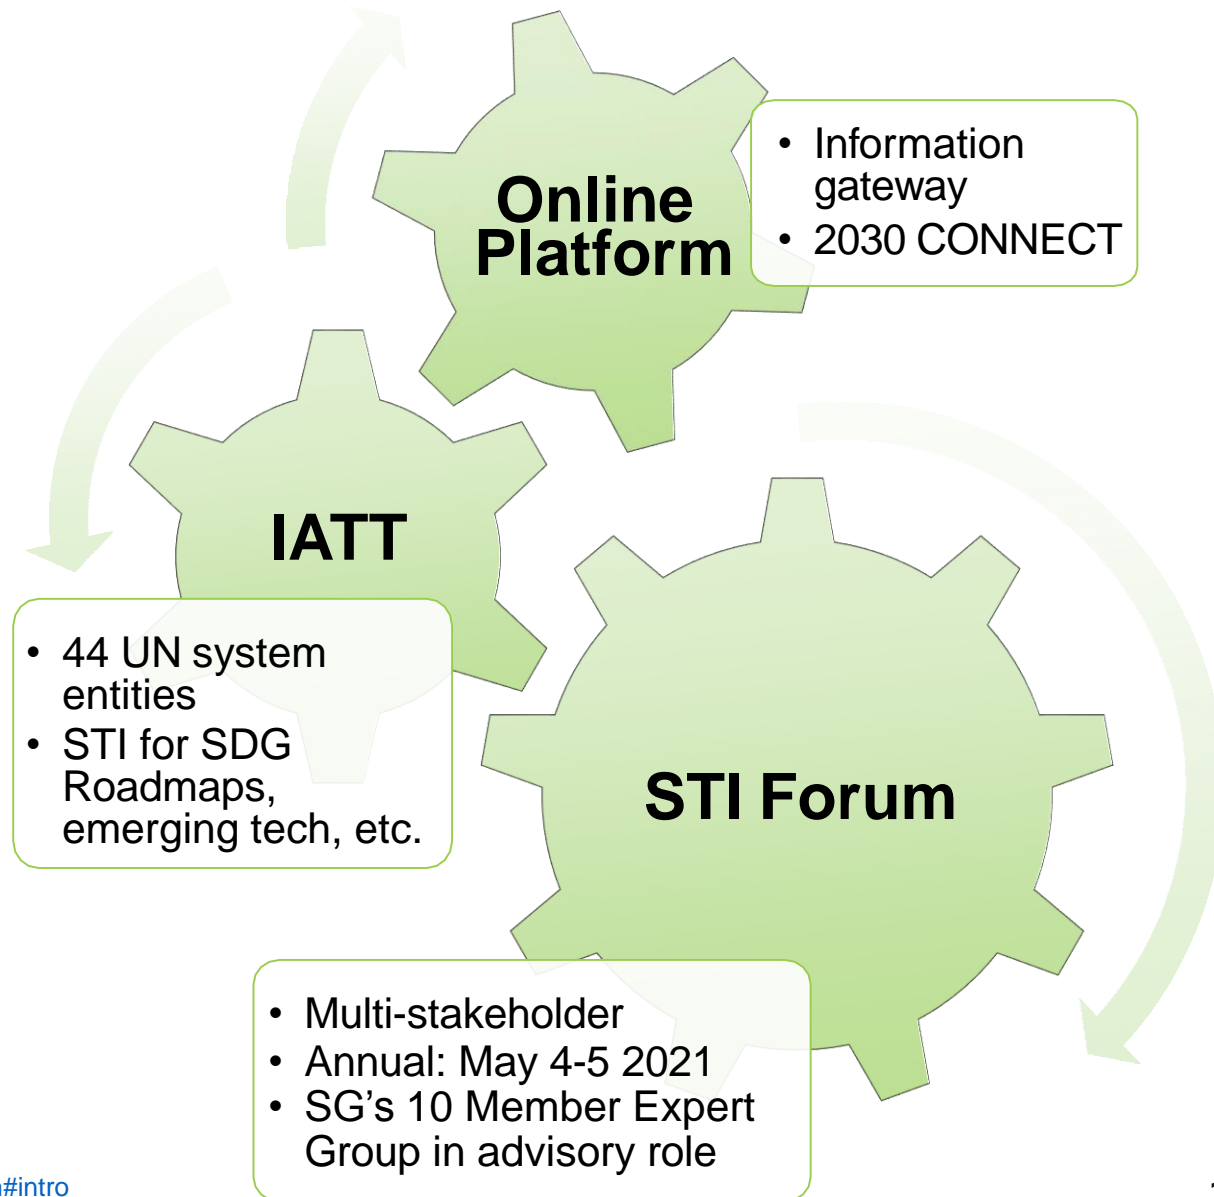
Online Platform

• Information gateway
• 2030 CONNECT

IATT

• 44 UN system entities
• STI for SDG Roadmaps, emerging tech, etc.

STI Forum

• Multi-stakeholder
• Annual: May 4-5 2021
• SG's 10 Member Expert Group in advisory role

#intro